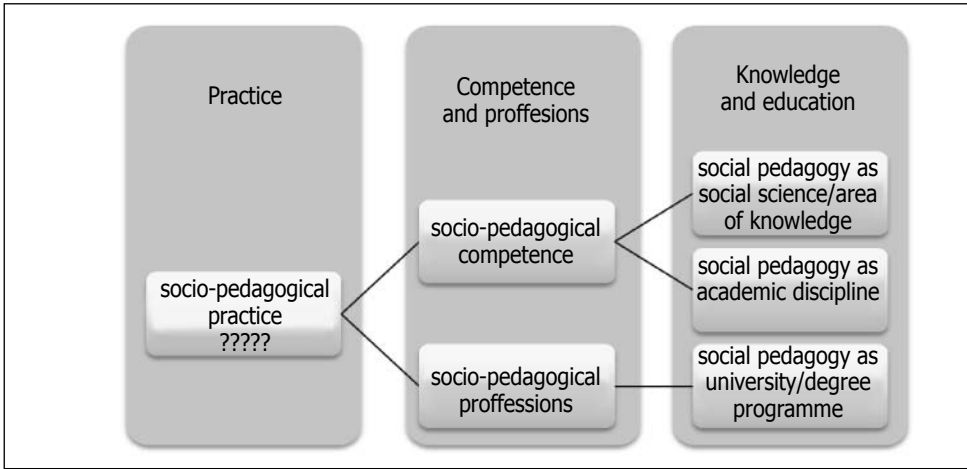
Practice

socio-pedagogical practice ?????

Competence and proffesions

socio-pedagogical competence

socio-pedagogical proffessions

Knowledge and education

social pedagogy as social science/area of knowledge

social pedagogy as academic discipline

social pedagogy as university/degree programme